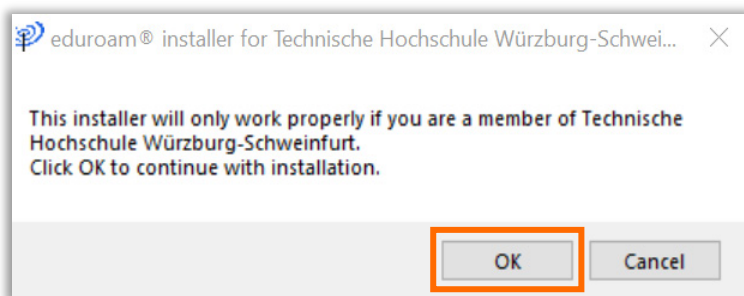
eduroam® installer for Technische Hochschule Würzburg-Schwei...

This installer will only work properly if you are a member of Technische Hochschule Würzburg-Schweinfurt.
Click OK to continue with installation.

OK
Cancel